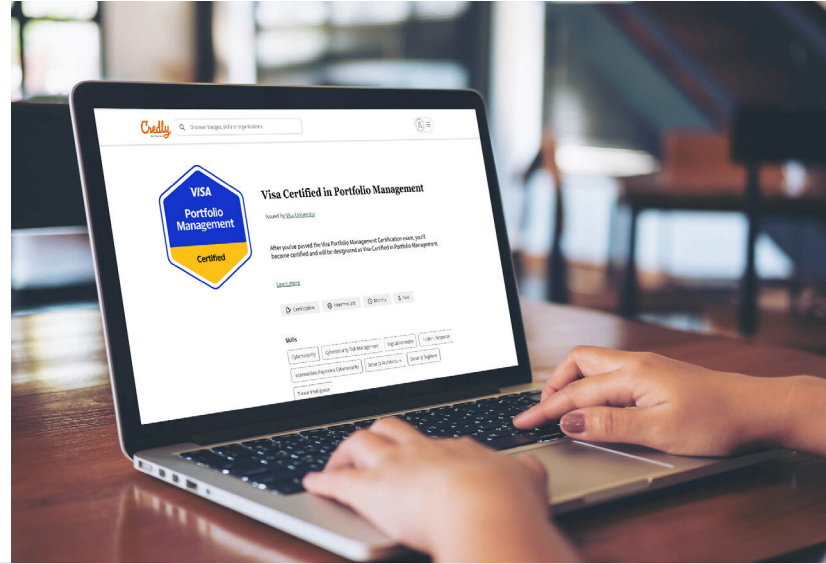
Credly

Discover badges, skills or organizations

VISA

Portfolio Management

Certified

Visa Certified in Portfolio Management

Issued by Visa University

After you've passed the Visa Portfolio Management Certification exam, you'll become certified and will be designated as Visa Certified in Portfolio Management.

Learn more

Certification

Intermediate

Months

Paid

Skills

Cyber Security

Cybersecurity Risk Management

Digital Forensics

Incident Response

Intermediate Payments Cybersecurity

Security Architecture

Security Engineering

Threat Intelligence